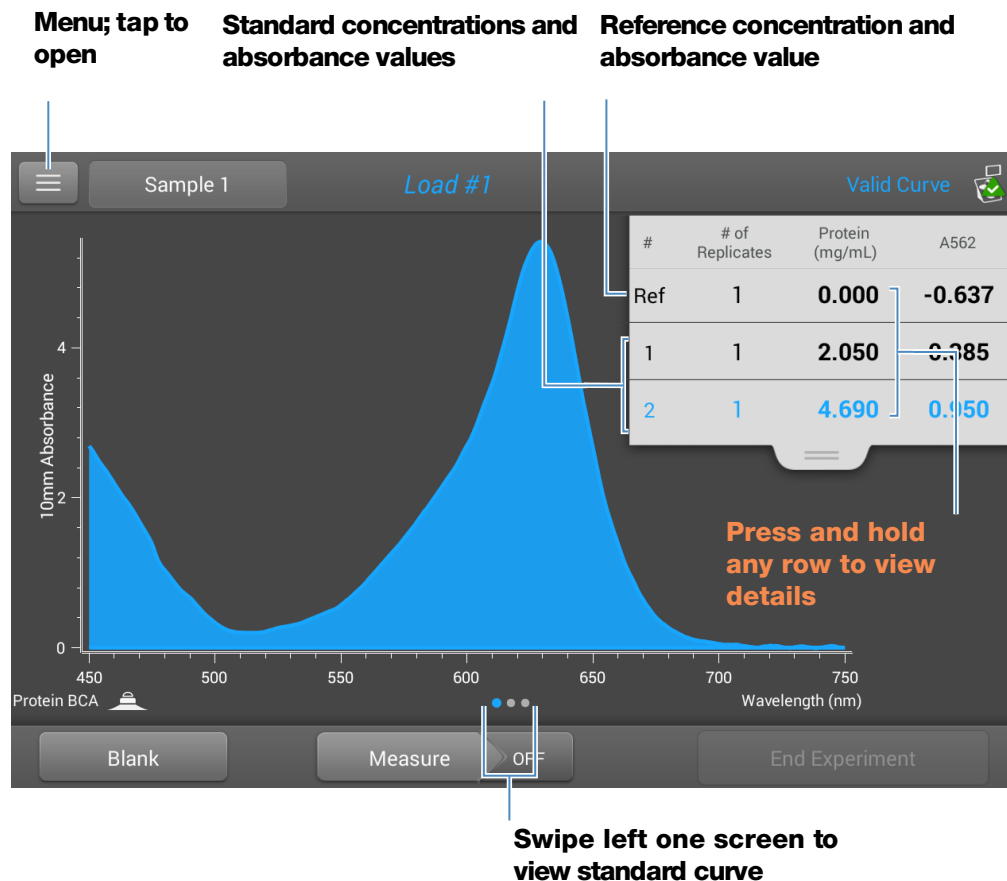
Menu; tap to open

Standard concentrations and absorbance values

Reference concentration and absorbance value

Sample 1

Load #1

Valid Curve

| # | # of Replicates | Protein (mg/mL) | A562 |
|---|---|---|---|
| Ref | 1 | 0.000 | -0.637 |
| 1 | 1 | 2.050 | 0.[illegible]85 |
| 2 | 1 | 4.690 | 0.950 |

10mm Absorbance

4

2

0

450 500 550 600 650 700 750

Protein BCA

Wavelength (nm)

Press and hold any row to view details

Blank

Measure

OFF

End Experiment

Swipe left one screen to view standard curve